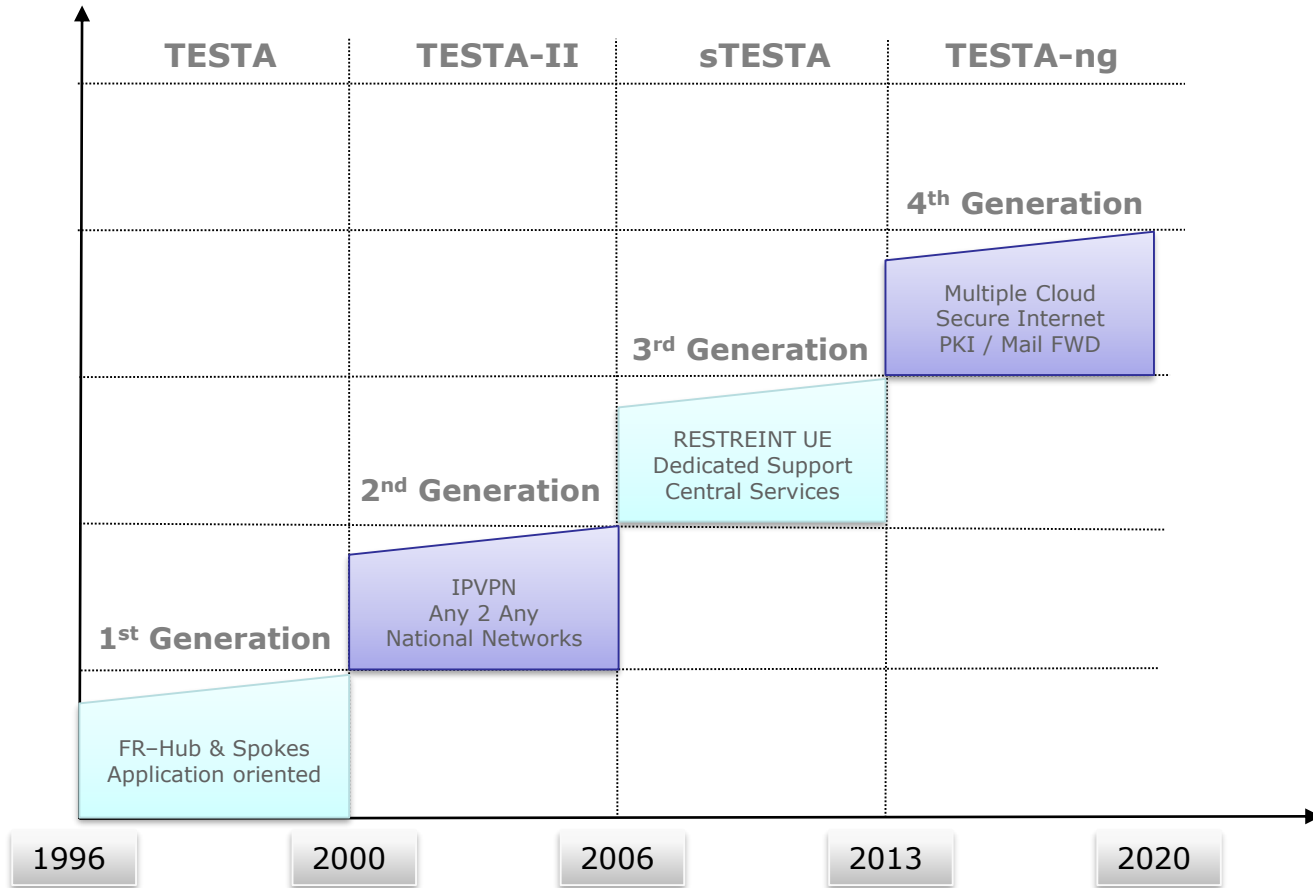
TESTA TESTA-II sTESTA TESTA-ng

4th Generation

Multiple Cloud
Secure Internet
PKI / Mail FWD

3rd Generation

RESTREINT UE
Dedicated Support
Central Services

2nd Generation

IPVPN
Any 2 Any
National Networks

1st Generation

FR–Hub & Spokes
Application oriented

1996 2000 2006 2013 2020